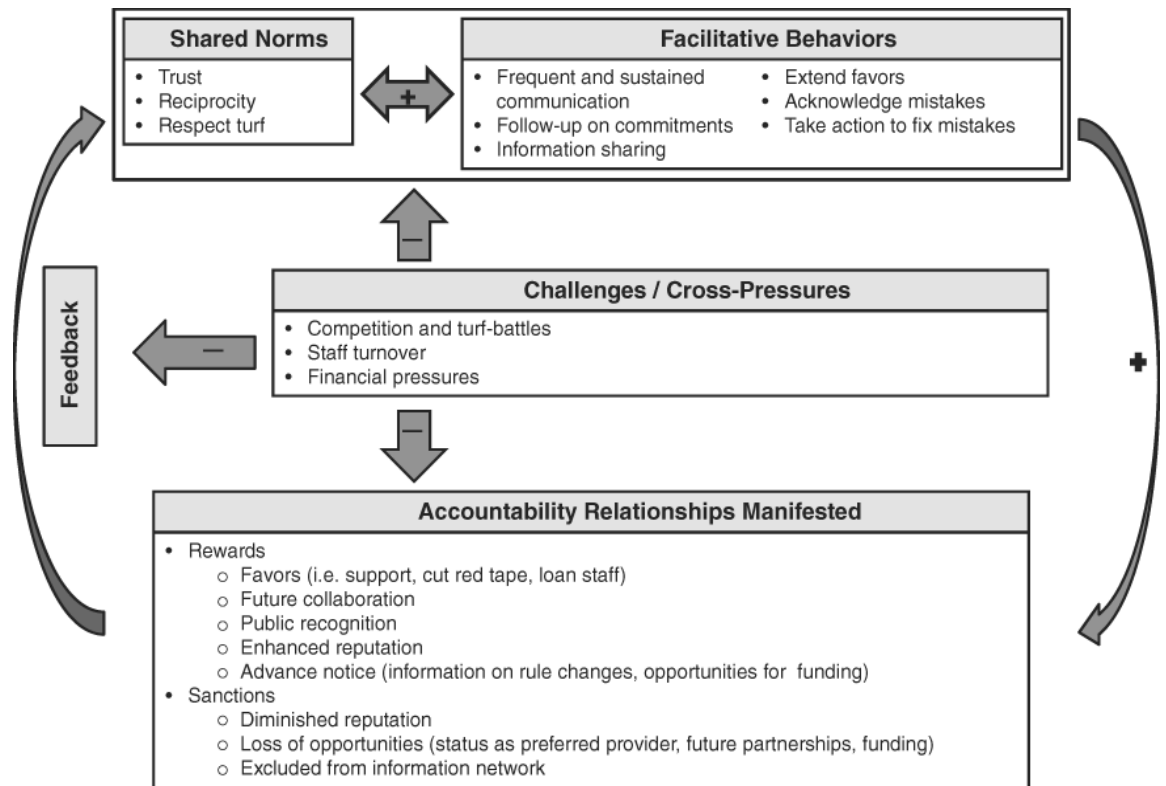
Shared Norms

- Trust
- Reciprocity
- Respect turf

+

Facilitative Behaviors

- Frequent and sustained communication
- Follow-up on commitments
- Information sharing
- Extend favors
- Acknowledge mistakes
- Take action to fix mistakes

–

Feedback

–

Challenges / Cross-Pressures

- Competition and turf-battles
- Staff turnover
- Financial pressures

–

+

Accountability Relationships Manifested

- Rewards
  - Favors (i.e. support, cut red tape, loan staff)
  - Future collaboration
  - Public recognition
  - Enhanced reputation
  - Advance notice (information on rule changes, opportunities for funding)
- Sanctions
  - Diminished reputation
  - Loss of opportunities (status as preferred provider, future partnerships, funding)
  - Excluded from information network